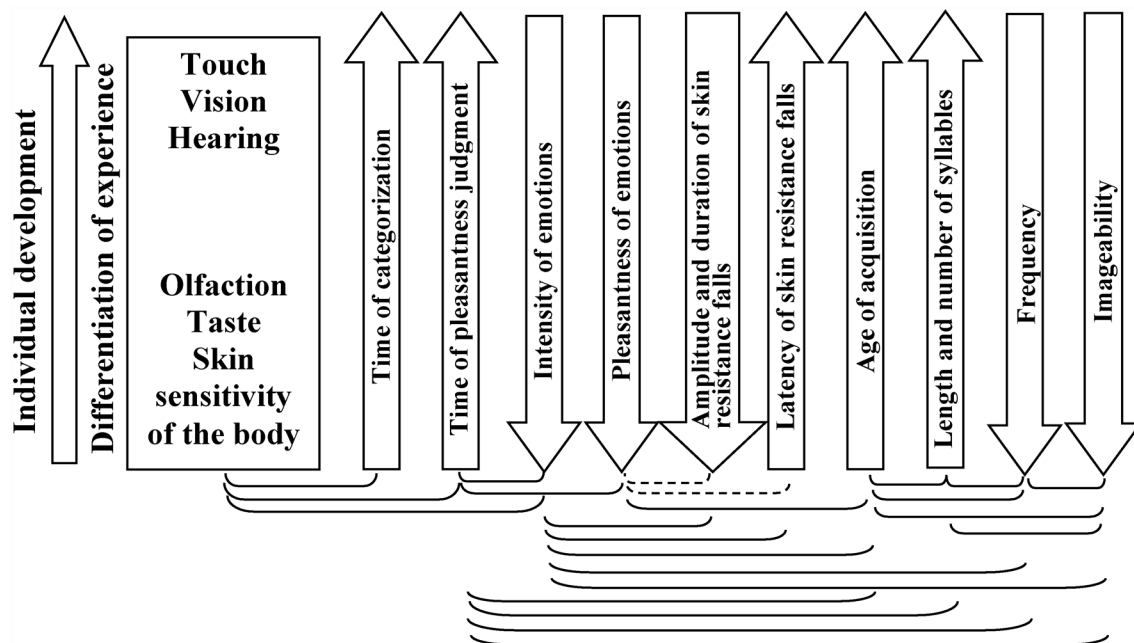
Individual development

Differentiation of experience

Touch
Vision
Hearing

Olfaction
Taste
Skin
sensitivity
of the body

Time of categorization

Time of pleasantness judgment

Intensity of emotions

Pleasantness of emotions

Amplitude and duration of skin resistance falls

Latency of skin resistance falls

Age of acquisition

Length and number of syllables

Frequency

Imageability